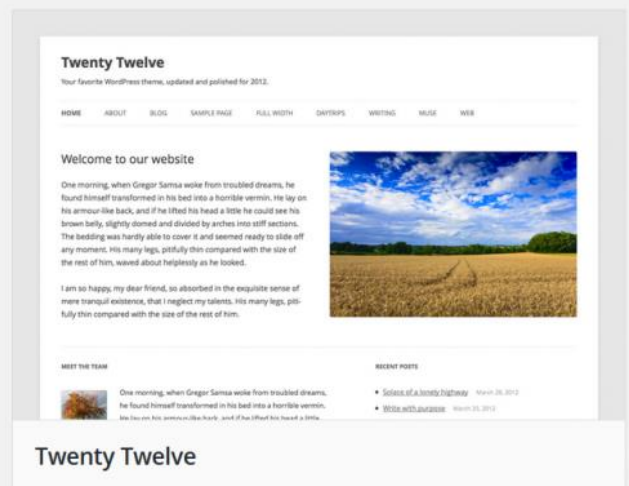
Twenty Twelve

Your favorite WordPress theme, updated and polished for 2012.

HOME ABOUT BLOG SAMPLE PAGE FULL WIDTH DAYTRIPS WRITING MUSE WEB

Welcome to our website

One morning, when Gregor Samsa woke from troubled dreams, he found himself transformed in his bed into a horrible vermin. He lay on his armour-like back, and if he lifted his head a little he could see his brown belly, slightly domed and divided by arches into stiff sections. The bedding was hardly able to cover it and seemed ready to slide off any moment. His many legs, pitifully thin compared with the size of the rest of him, waved about helplessly as he looked.

I am so happy, my dear friend, so absorbed in the exquisite sense of mere tranquil existence, that I neglect my talents. His many legs, pitifully thin compared with the size of the rest of him.

MEET THE TEAM

One morning, when Gregor Samsa woke from troubled dreams, he found himself transformed in his bed into a horrible vermin. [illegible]

RECENT POSTS

Solace of a lonely highway March 28, 2012
Write with purpose March 25, 2012

Twenty Twelve